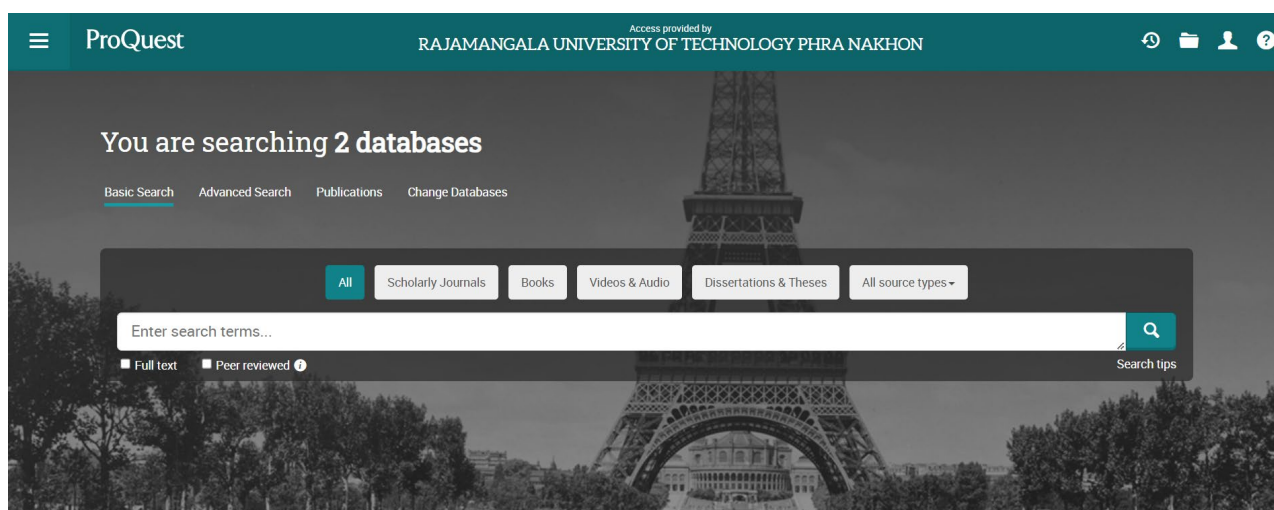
ProQuest

Access provided by
RAJAMANGALA UNIVERSITY OF TECHNOLOGY PHRA NAKHON

You are searching **2 databases**

Basic Search Advanced Search Publications Change Databases

All Scholarly Journals Books Videos & Audio Dissertations & Theses All source types

Enter search terms...

Full text Peer reviewed

Search tips